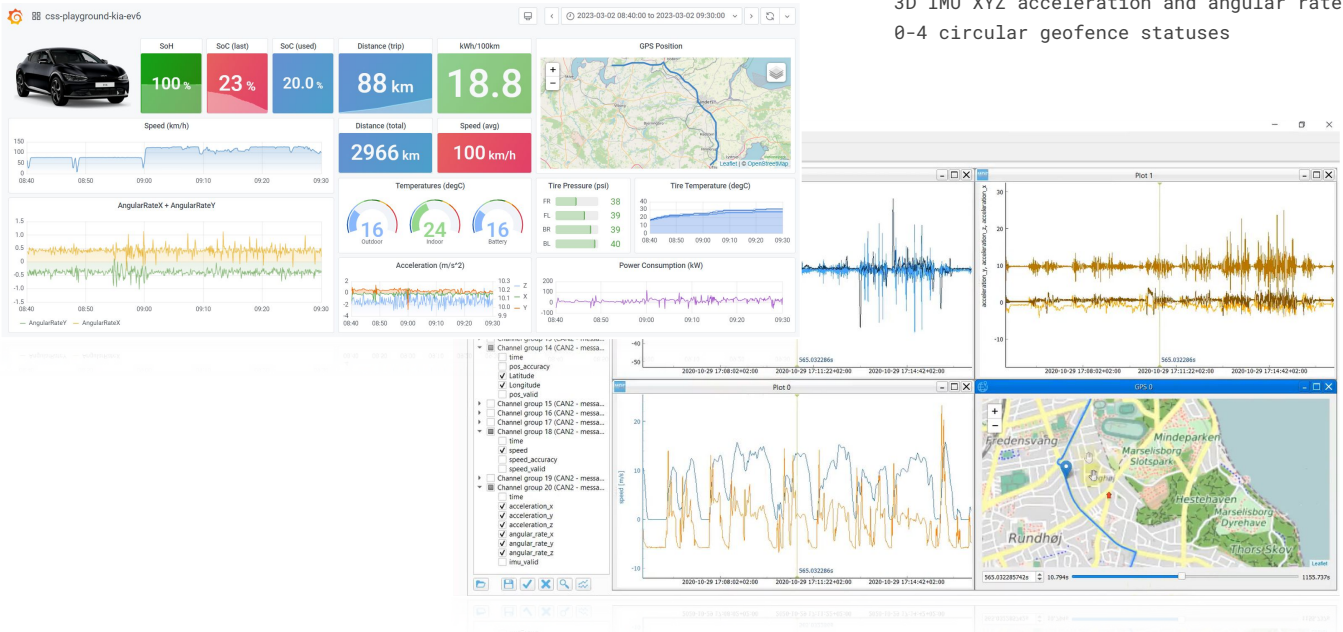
3D IMU XYZ acceleration and angular rate
0-4 circular geofence statuses

css-playground-kia-ev6

2023-03-02 08:40:00 to 2023-03-02 09:30:00

SoH
100 %

SoC (last)
23 %

SoC (used)
20.0 %

Distance (trip)
88 km

kWh/100km
18.8

GPS Position

Leaflet | © OpenStreetMap

Speed (km/h)
150
100
50
0
08:40 08:50 09:00 09:10 09:20 09:30

Distance (total)
2966 km

Speed (avg)
100 km/h

AngularRateX + AngularRateY
1.5
1.0
0.5
0
-0.5
-1.0
-1.5
08:40 08:50 09:00 09:10 09:20 09:30
— AngularRateY — AngularRateX

Temperatures (degC)
16 Outdoor
24 Indoor
16 Battery

Tire Pressure (psi)
FR 38
FL 39
BR 39
BL 40

Tire Temperature (degC)
40
30
20
10
08:40 09:00 09:10 09:20 09:30

Acceleration (m/s^2)
2
0
-2
-4
08:40 08:50 09:00 09:10 09:20 09:30
10.3 — Z
10.2
10.1 — X
10.0 — Y
9.9

Power Consumption (kW)
200
100
0
-100
08:40 08:50 09:00 09:10 09:20 09:30

Plot 1

acceleration_y, acceleration_z, acceleration_x

30
20
10
0

565.032286s

2020-10-29 17:08:02+02:00 2020-10-29 17:11:22+02:00 2020-10-29 17:14:42+02:00

-40

565.032286s

2020-10-29 17:08:02+02:00 2020-10-29 17:11:22+02:00 2020-10-29 17:14:42+02:00

Channel group 14 (CAN2 - messa...
time
pos_accuracy
Latitude
Longitude
pos_valid
Channel group 15 (CAN2 - messa...
Channel group 16 (CAN2 - messa...
Channel group 17 (CAN2 - messa...
Channel group 18 (CAN2 - messa...
time
speed
speed_accuracy
speed_valid
Channel group 19 (CAN2 - messa...
Channel group 20 (CAN2 - messa...
time
acceleration_x
acceleration_y
acceleration_z
angular_rate_x
angular_rate_y
angular_rate_z
imu_valid

Plot 0

speed (m/s)

20
10
0
-10

565.032286s

2020-10-29 17:08:02+02:00 2020-10-29 17:11:22+02:00 2020-10-29 17:14:42+02:00

GPS 0

Fredensvang
Mindeparken
Marselisborg Slotspark
Hestehaven
Marselisborg Dyrehave
Rundhøj
Thors Skov
Leaflet

565.032285742s 10.794s 1155.737s